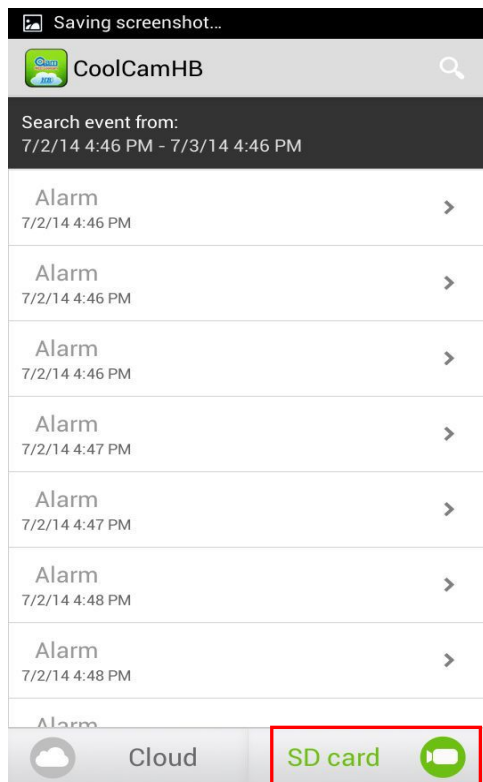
Saving screenshot...

CoolCamHB

Search event from:
7/2/14 4:46 PM - 7/3/14 4:46 PM

Alarm
7/2/14 4:46 PM

Alarm
7/2/14 4:46 PM

Alarm
7/2/14 4:46 PM

Alarm
7/2/14 4:47 PM

Alarm
7/2/14 4:47 PM

Alarm
7/2/14 4:48 PM

Alarm
7/2/14 4:48 PM

Alarm

Cloud

SD card